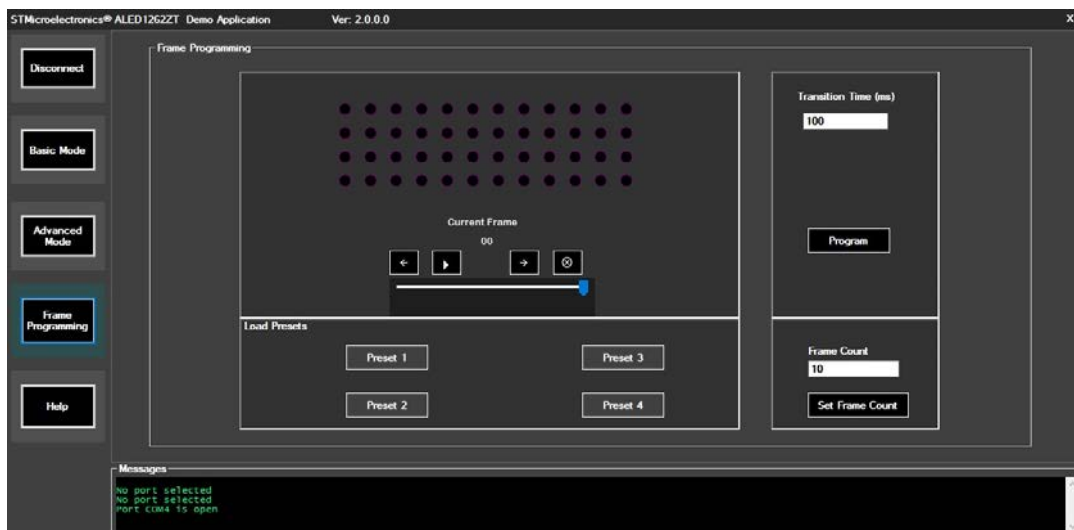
STMicroelectronics® ALED1262ZT Demo Application Ver: 2.0.0.0

X

Disconnect

Basic Mode

Advanced Mode

Frame Programming

Help

Frame Programming

Current Frame

00

← ▶ → ⊗

Transition Time (ms)

100

Program

Load Presets

Preset 1

Preset 3

Preset 2

Preset 4

Frame Count

10

Set Frame Count

Messages

No port selected
No port selected
Port COM4 is open